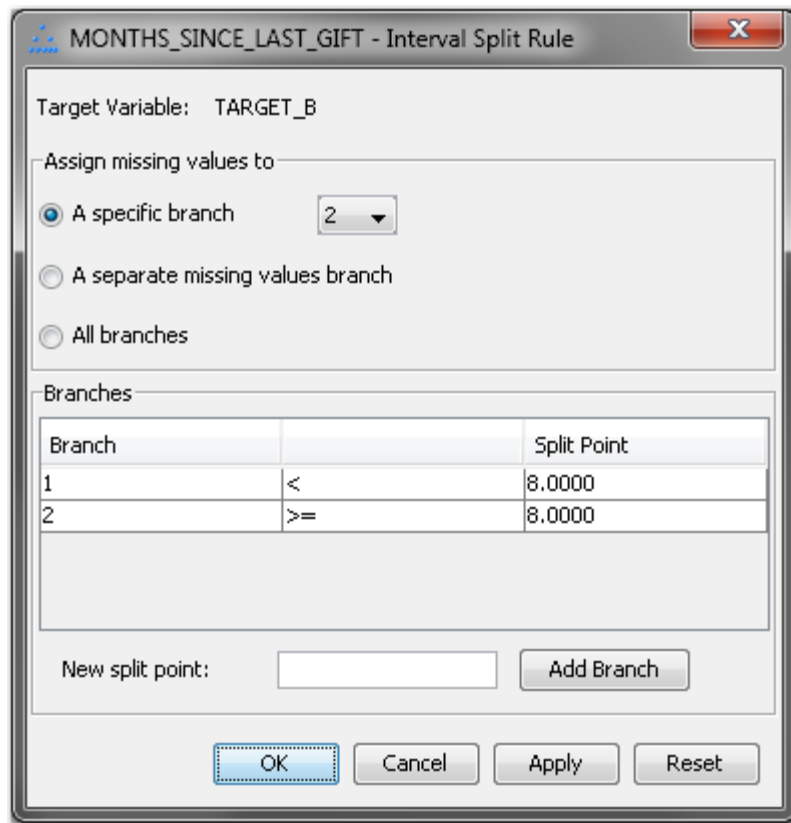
MONTHS_SINCE_LAST_GIFT - Interval Split Rule

Target Variable: TARGET_B

Assign missing values to

A specific branch 2

A separate missing values branch

All branches

Branches

| Branch | | Split Point |
|---|---|---|
| 1 | < | 8.0000 |
| 2 | >= | 8.0000 |

New split point: Add Branch

OK Cancel Apply Reset